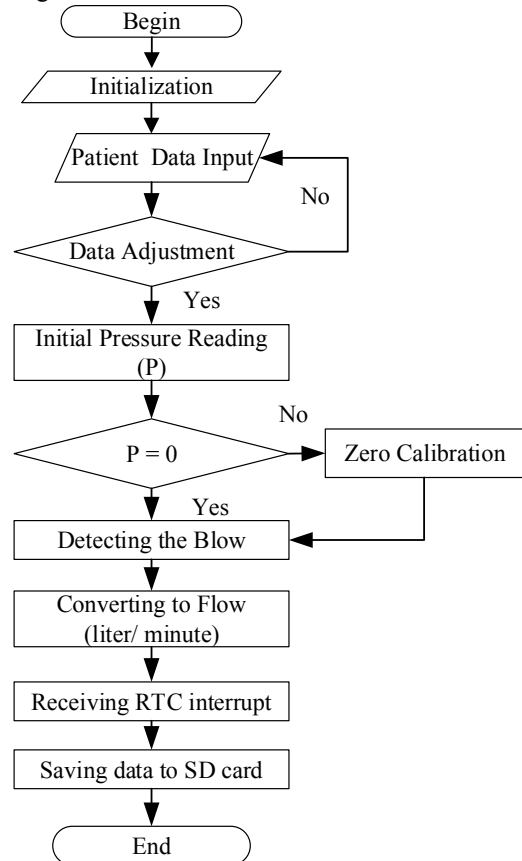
Begin

Initialization

Patient Data Input

No

Data Adjustment

Yes

Initial Pressure Reading (P)

No

P = 0

Zero Calibration

Yes

Detecting the Blow

Converting to Flow (liter/ minute)

Receiving RTC interrupt

Saving data to SD card

End